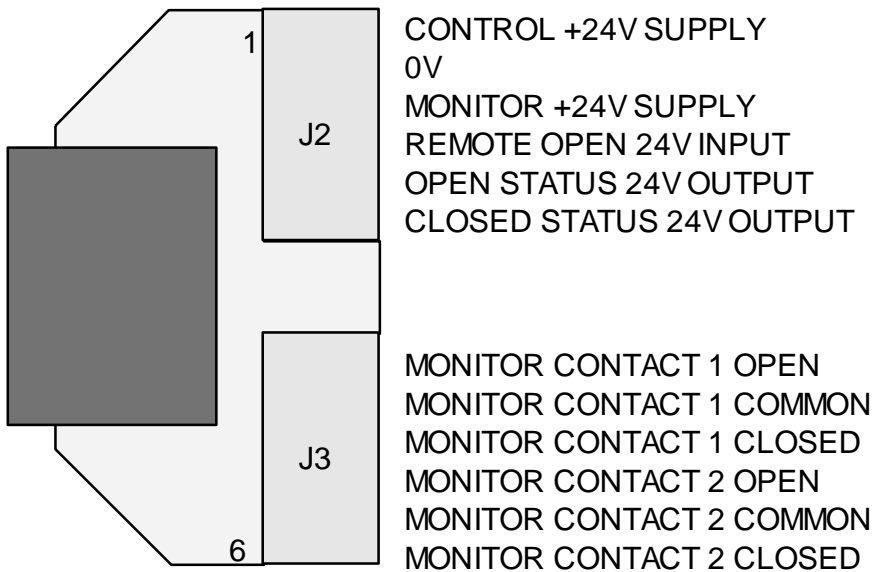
1
J2
CONTROL +24V SUPPLY
0V
MONITOR +24V SUPPLY
REMOTE OPEN 24V INPUT
OPEN STATUS 24V OUTPUT
CLOSED STATUS 24V OUTPUT

J3
6
MONITOR CONTACT 1 OPEN
MONITOR CONTACT 1 COMMON
MONITOR CONTACT 1 CLOSED
MONITOR CONTACT 2 OPEN
MONITOR CONTACT 2 COMMON
MONITOR CONTACT 2 CLOSED